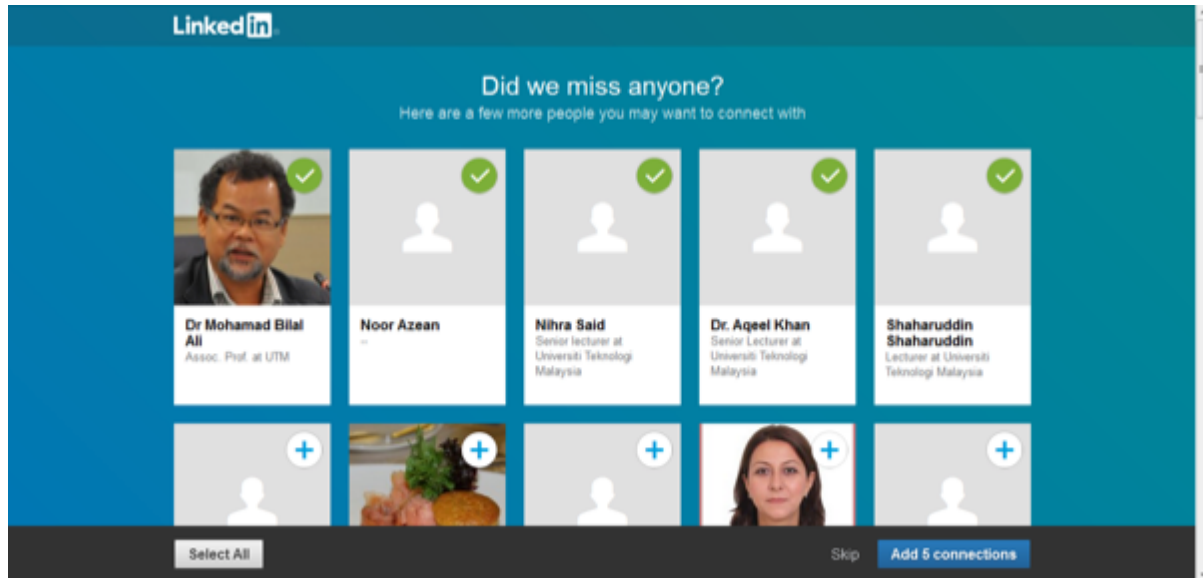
LinkedIn

Did we miss anyone?
Here are a few more people you may want to connect with

Dr Mohamad Bilal Ali
Assoc. Prof. at UTM

Noor Azean
--

Nihra Said
Senior lecturer at Universiti Teknologi Malaysia

Dr. Aqeel Khan
Senior Lecturer at Universiti Teknologi Malaysia

Shaharuddin Shaharuddin
Lecturer at Universiti Teknologi Malaysia

Select All

Skip

Add 5 connections